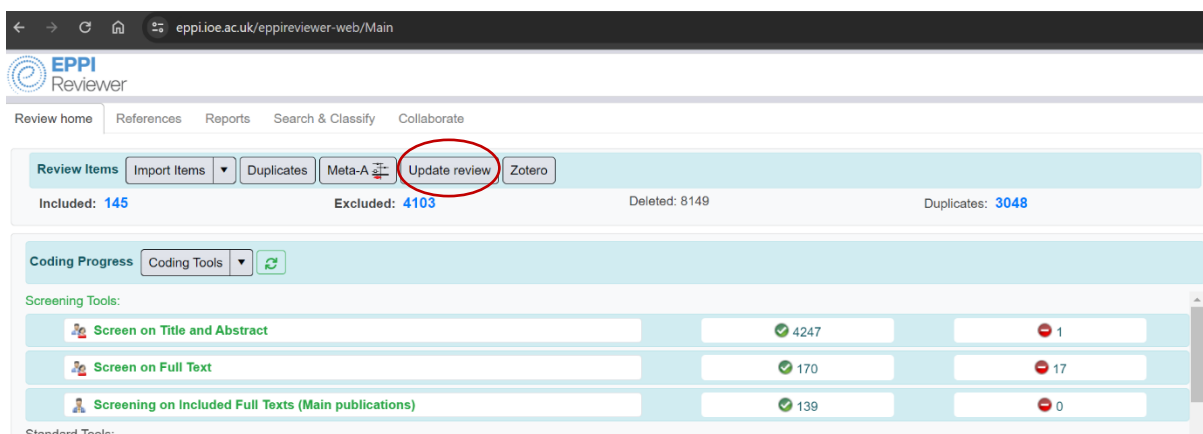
eppi.ioe.ac.uk/eppireviewer-web/Main

EPPI Reviewer

Review home References Reports Search & Classify Collaborate

Review Items Import Items ▾ Duplicates Meta-A Update review Zotero

Included: 145 Excluded: 4103 Deleted: 8149 Duplicates: 3048

Coding Progress Coding Tools ▾

Screening Tools:

| | | |
|---|---|---|
| Screen on Title and Abstract | 4247 | 1 |
| Screen on Full Text | 170 | 17 |
| Screening on Included Full Texts (Main publications) | 139 | 0 |

Standard Tools: